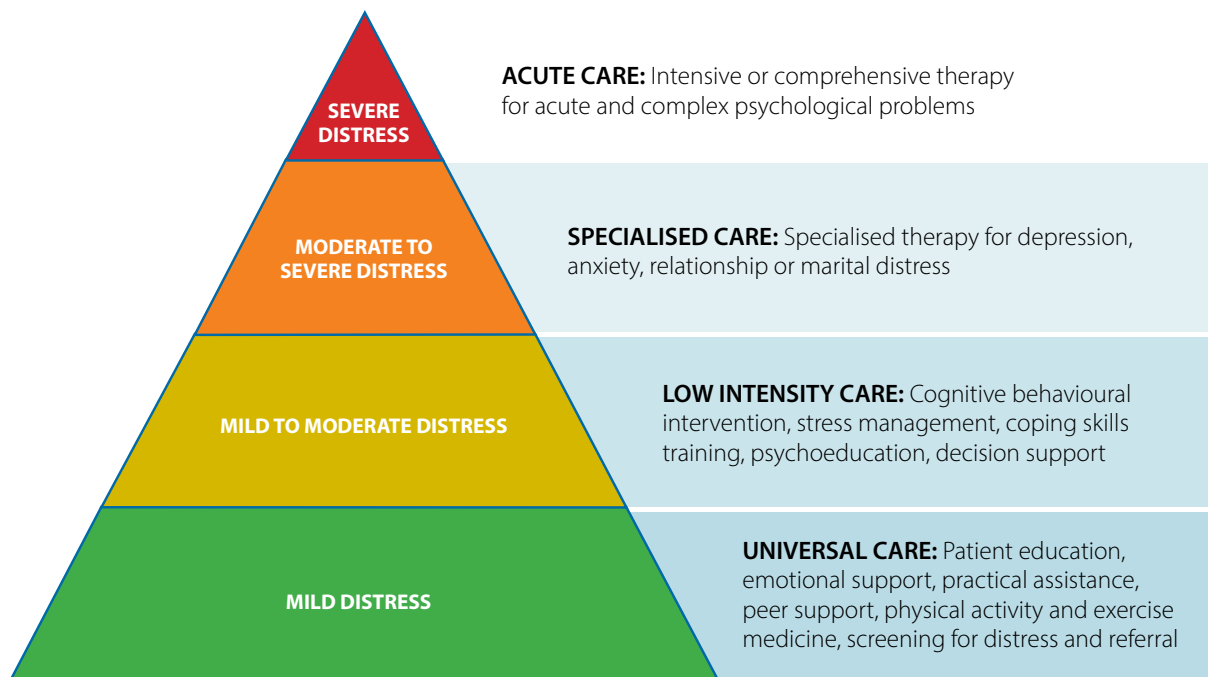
SEVERE DISTRESS

ACUTE CARE: Intensive or comprehensive therapy for acute and complex psychological problems

MODERATE TO SEVERE DISTRESS

SPECIALISED CARE: Specialised therapy for depression, anxiety, relationship or marital distress

MILD TO MODERATE DISTRESS

LOW INTENSITY CARE: Cognitive behavioural intervention, stress management, coping skills training, psychoeducation, decision support

MILD DISTRESS

UNIVERSAL CARE: Patient education, emotional support, practical assistance, peer support, physical activity and exercise medicine, screening for distress and referral